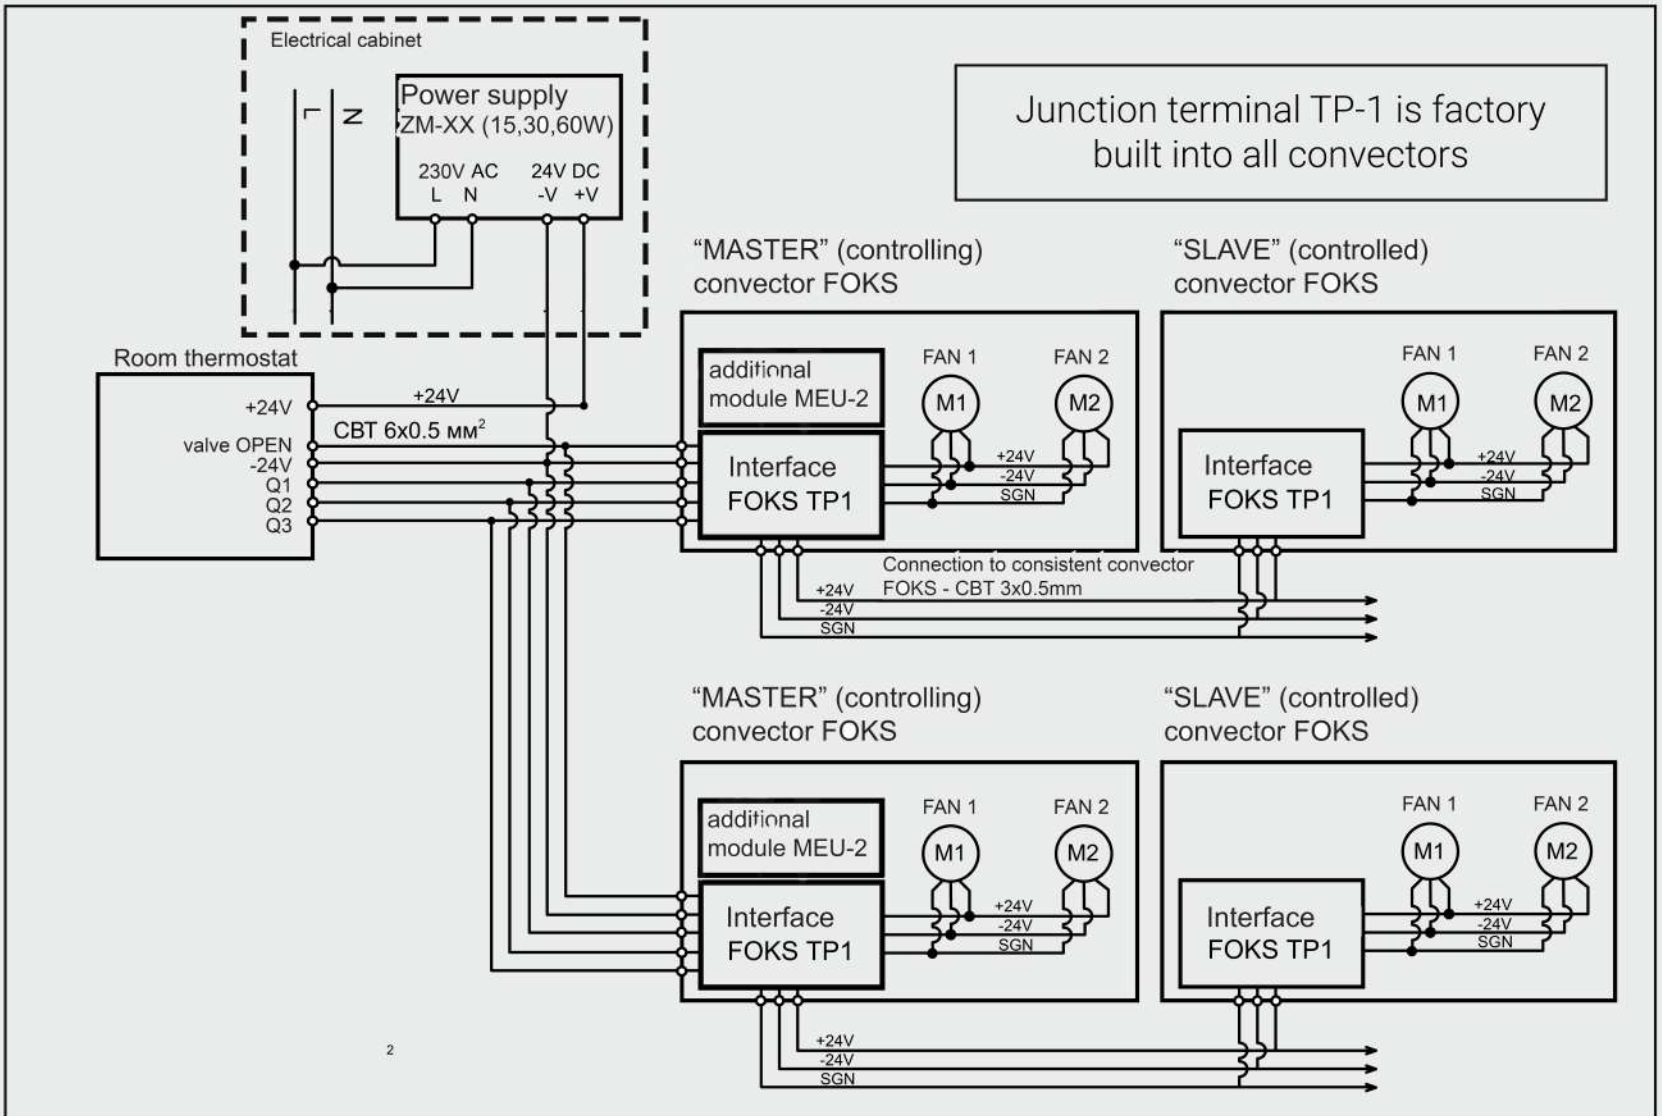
Electrical cabinet

L N

Power supply
ZM-XX (15,30,60W)

230V AC
L N

24V DC
-V +V

Junction terminal TP-1 is factory built into all convectors

"MASTER" (controlling) convector FOKS

"SLAVE" (controlled) convector FOKS

Room thermostat

+24V
valve OPEN
-24V
Q1
Q2
Q3

+24V
CBT 6x0.5 мм$^2$

additional module MEU-2

FAN 1
FAN 2
M1
M2

Interface FOKS TP1

+24V
-24V
SGN

FAN 1
FAN 2
M1
M2

Interface FOKS TP1

+24V
-24V
SGN

Connection to consistent convector FOKS - CBT 3x0.5mm

+24V
-24V
SGN

"MASTER" (controlling) convector FOKS

"SLAVE" (controlled) convector FOKS

additional module MEU-2

FAN 1
FAN 2
M1
M2

Interface FOKS TP1

+24V
-24V
SGN

FAN 1
FAN 2
M1
M2

Interface FOKS TP1

+24V
-24V
SGN

2

+24V
-24V
SGN